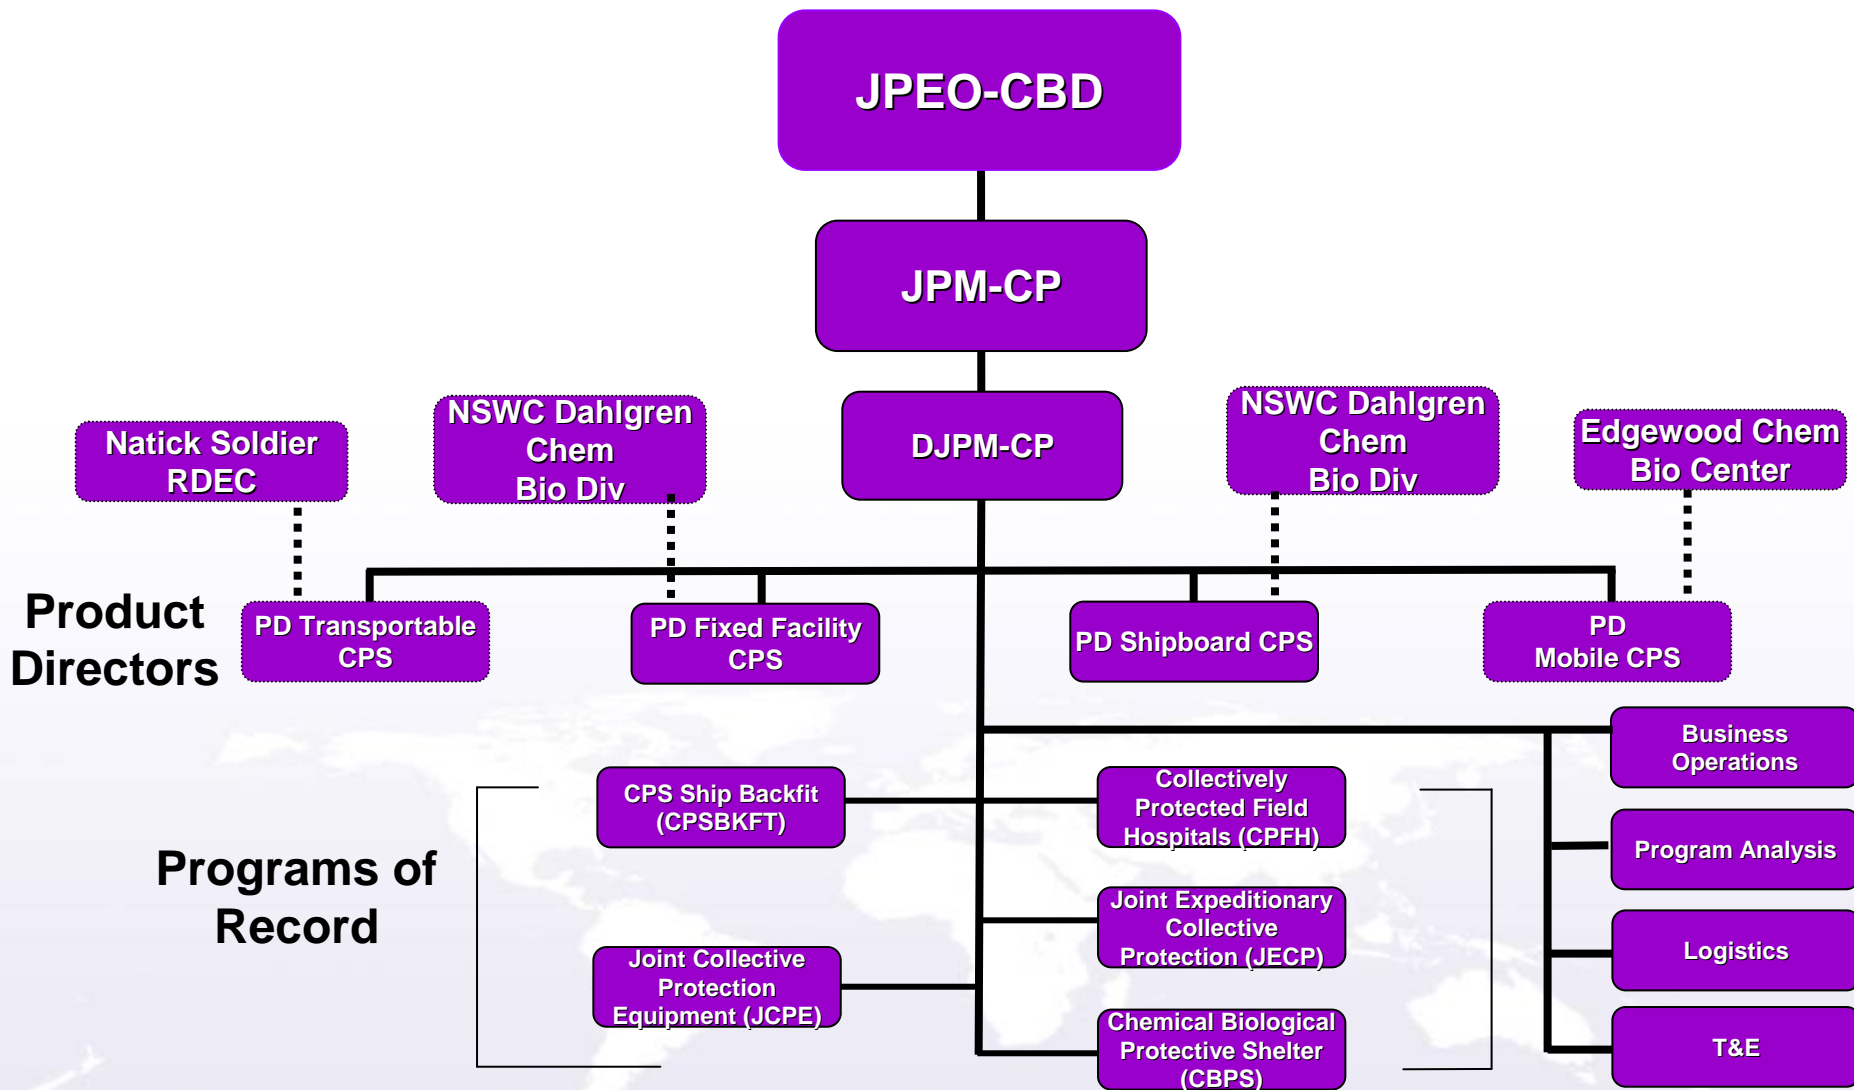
JPEO-CBD

JPM-CP

DJPM-CP

Natick Soldier RDEC

NSWC Dahlgren Chem Bio Div

NSWC Dahlgren Chem Bio Div

Edgewood Chem Bio Center

Product Directors

PD Transportable CPS

PD Fixed Facility CPS

PD Shipboard CPS

PD Mobile CPS

Business Operations

Program Analysis

Logistics

T&E

Programs of Record

CPS Ship Backfit (CPSBKFT)

Joint Collective Protection Equipment (JCPE)

Collectively Protected Field Hospitals (CPFH)

Joint Expeditionary Collective Protection (JECP)

Chemical Biological Protective Shelter (CBPS)